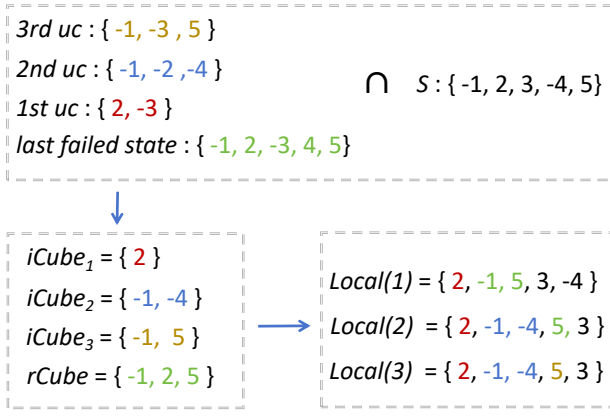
3rd uc : { -1, -3 , 5 }
2nd uc : { -1, -2 ,-4 }
1st uc : { 2, -3 }
last failed state : { -1, 2, -3, 4, 5}

$\cap$ S : { -1, 2, 3, -4, 5}

$iCube_1$ = { 2 }
$iCube_2$ = { -1, -4 }
$iCube_3$ = { -1, 5 }
rCube = { -1, 2, 5 }

Local(1) = { 2, -1, 5, 3, -4 }
Local(2) = { 2, -1, -4, 5, 3 }
Local(3) = { 2, -1, -4, 5, 3 }